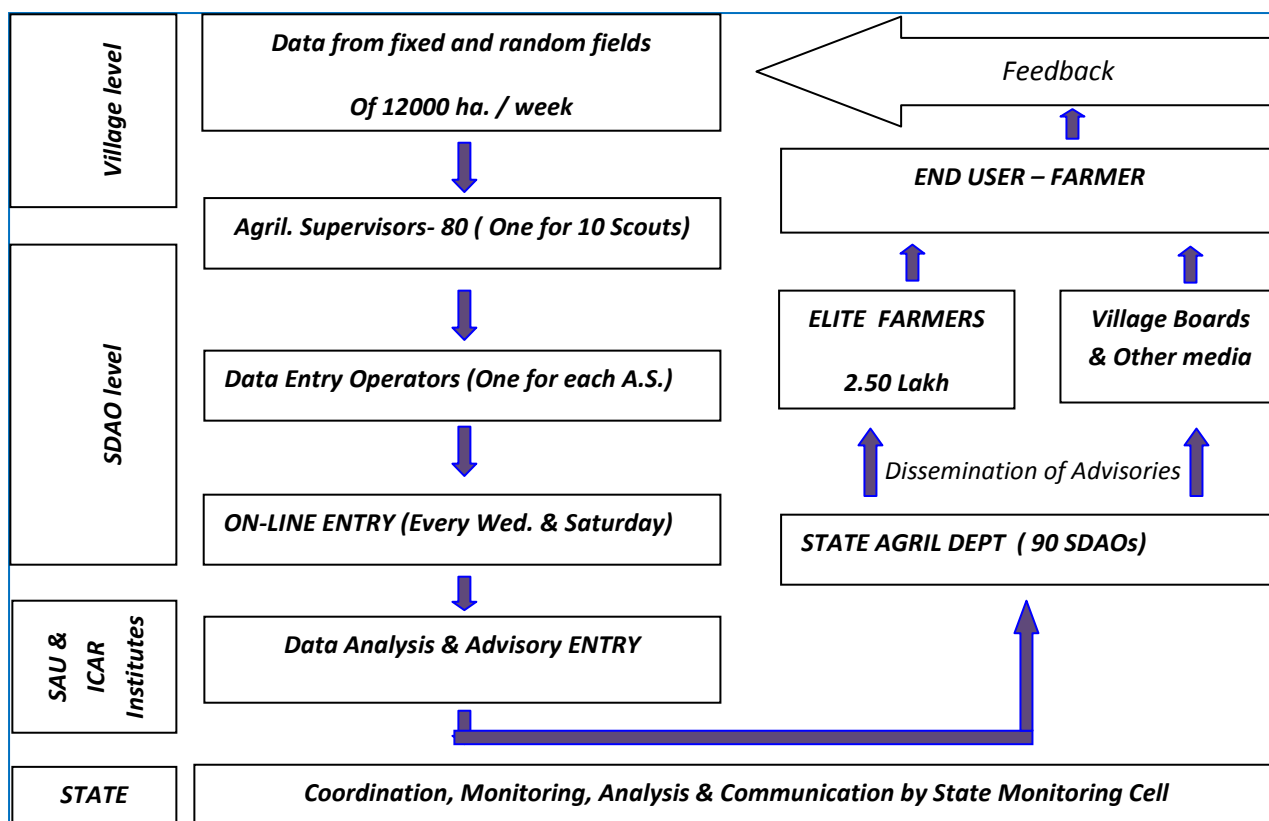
Village level

Data from fixed and random fields

Of 12000 ha. / week

Feedback

END USER – FARMER

Agril. Supervisors- 80 ( One for 10 Scouts)

SDAO level

ELITE FARMERS

2.50 Lakh

Village Boards & Other media

Data Entry Operators (One for each A.S.)

Dissemination of Advisories

ON-LINE ENTRY (Every Wed. & Saturday)

STATE AGRIL DEPT ( 90 SDAOs)

SAU & ICAR Institutes

Data Analysis & Advisory ENTRY

STATE

Coordination, Monitoring, Analysis & Communication by State Monitoring Cell